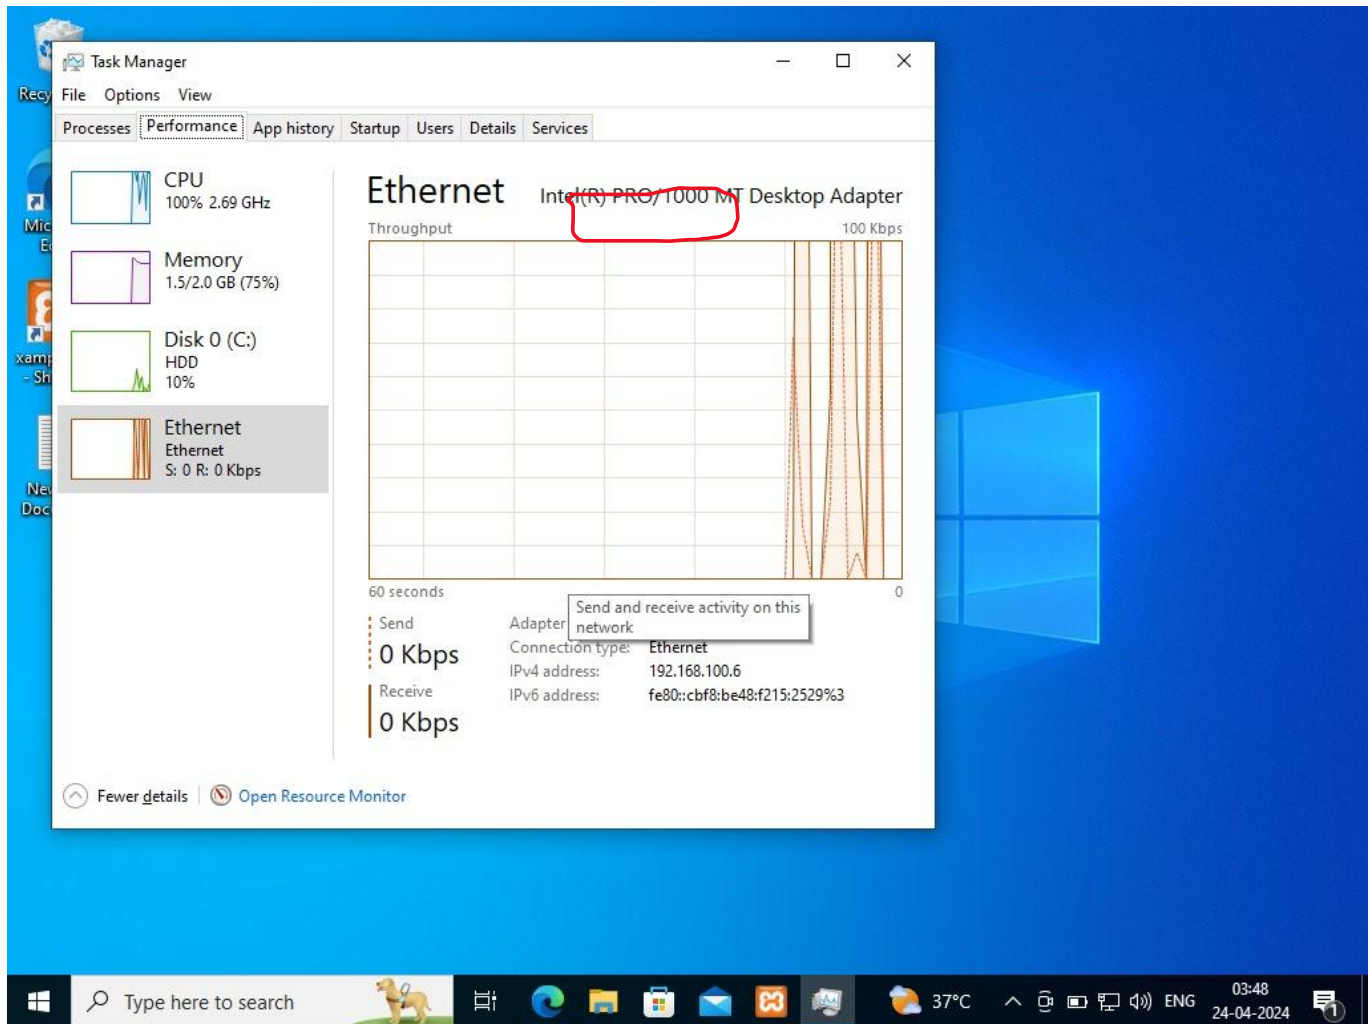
Recy
Mic
Ed
xamp
- Sh
Nev
Doc

Task Manager
File Options View
Processes Performance App history Startup Users Details Services

CPU
100% 2.69 GHz

Memory
1.5/2.0 GB (75%)

Disk 0 (C:)
HDD
10%

Ethernet
Ethernet
S: 0 R: 0 Kbps

Ethernet
Intel(R) PRO/1000 MT Desktop Adapter
Throughput
100 Kbps
60 seconds
0

Send
0 Kbps
Receive
0 Kbps

Adapter
Send and receive activity on this network
Connection type: Ethernet
IPv4 address: 192.168.100.6
IPv6 address: fe80::cbf8:be48:f215:2529%3

Fewer details | Open Resource Monitor

Type here to search
37°C
ENG
03:48
24-04-2024
1